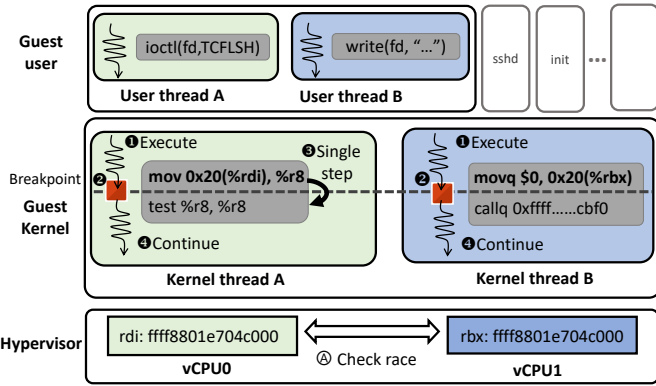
Guest user

ioctl(fd,TCFLSH)

User thread A

write(fd, "…")

User thread B

sshd

init

•••

Guest Kernel

Breakpoint

❶Execute

❷

mov 0x20(%rdi), %r8

test %r8, %r8

❸Single step

❹Continue

Kernel thread A

❶Execute

❷

movq $0, 0x20(%rbx)

callq 0xffff……cbf0

❹Continue

Kernel thread B

Hypervisor

rdi: ffff8801e704c000

vCPU0

Ⓐ Check race

rbx: ffff8801e704c000

vCPU1